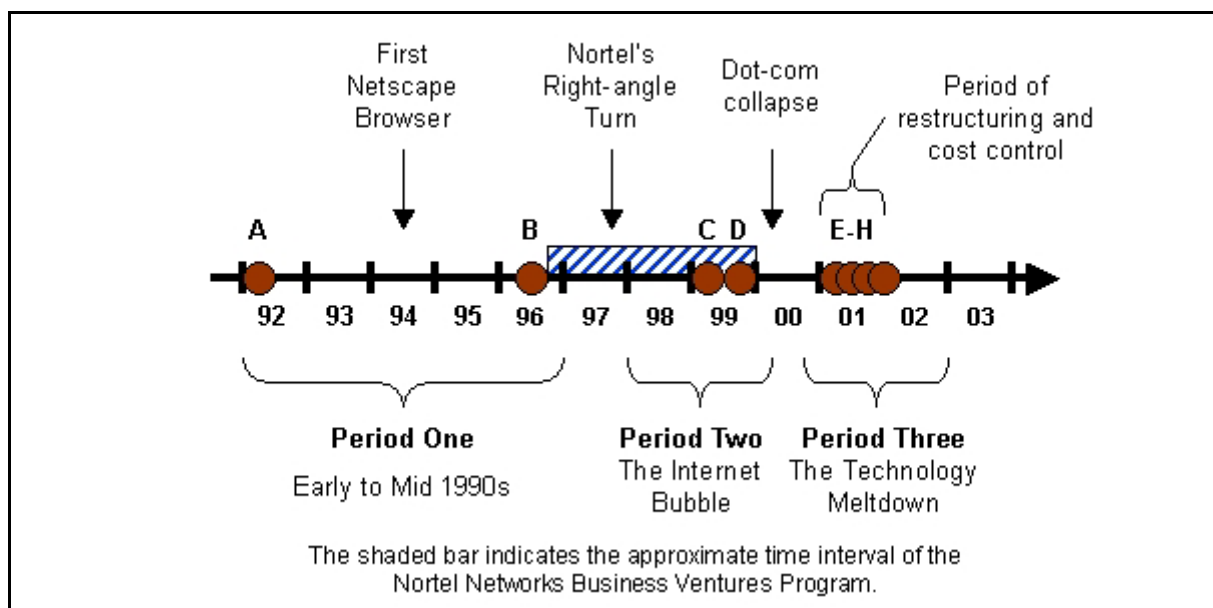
First Netscape Browser

Nortel's Right-angle Turn

Dot-com collapse

Period of restructuring and cost control

A

B

C D

E-H

92 93 94 95 96 97 98 99 00 01 02 03

**Period One**
Early to Mid 1990s

**Period Two**
The Internet Bubble

**Period Three**
The Technology Meltdown

The shaded bar indicates the approximate time interval of the Nortel Networks Business Ventures Program.